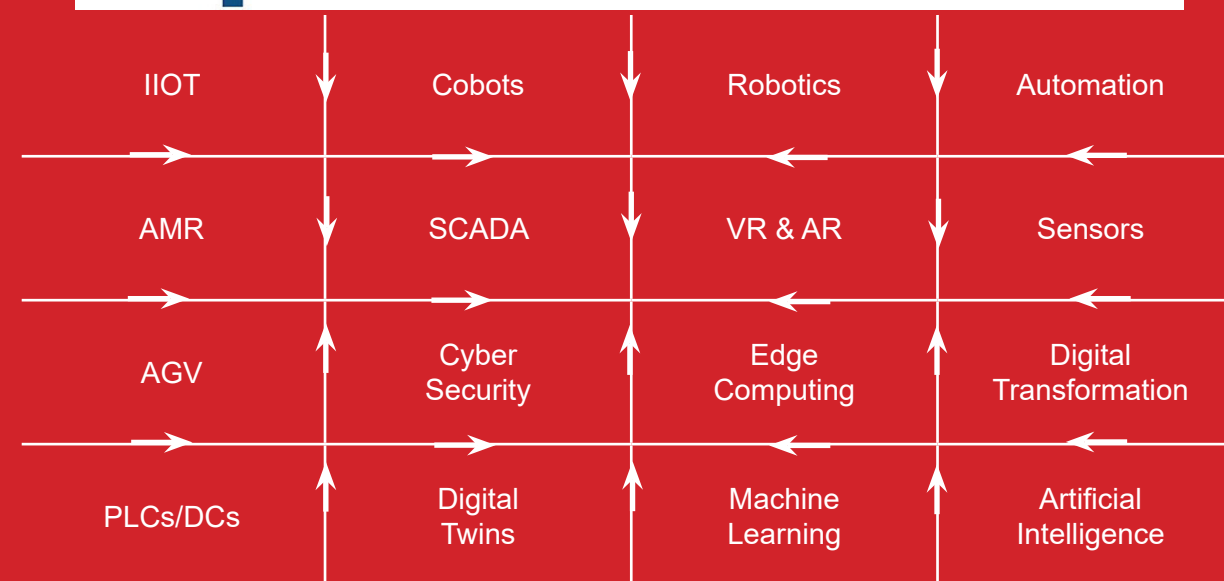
| IIOT | Cobots | Robotics | Automation |
|---|---|---|---|
| AMR | SCADA | VR & AR | Sensors |
| AGV | Cyber Security | Edge Computing | Digital Transformation |
| PLCs/DCs | Digital Twins | Machine Learning | Artificial Intelligence |